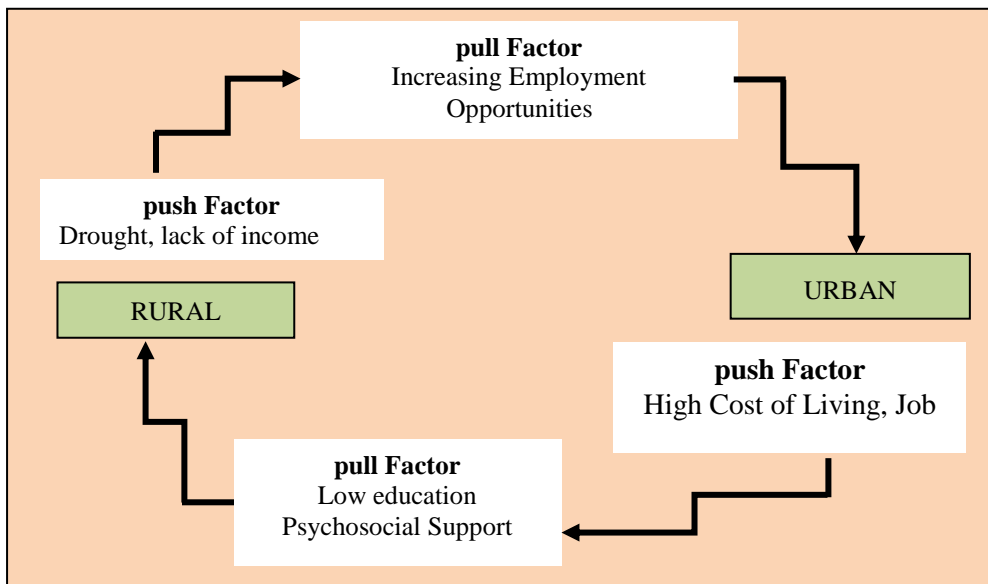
**pull Factor**
Increasing Employment Opportunities

**push Factor**
Drought, lack of income

URBAN

RURAL

**push Factor**
High Cost of Living, Job

**pull Factor**
Low education
Psychosocial Support